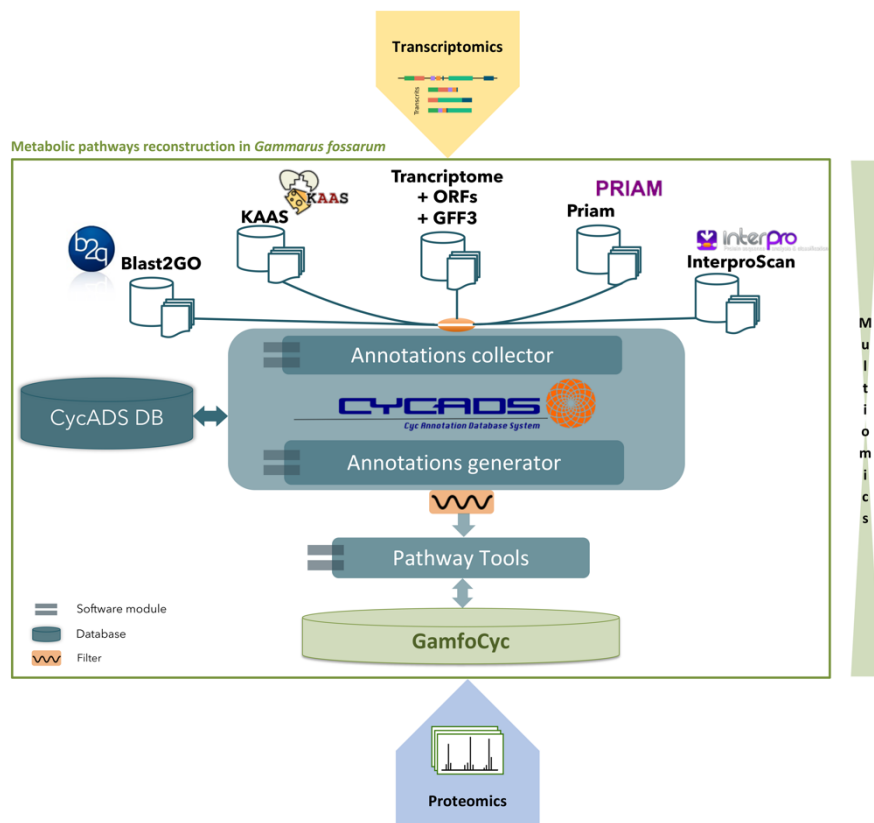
Transcriptomics

Transcripts

Metabolic pathways reconstruction in *Gammarus fossarum*

KAAS

KAAS

Trancriptome
+ ORFs
+ GFF3

PRIAM
Priam

b2g
Blast2GO

interpro
InterproScan

Annotations collector

CycADS DB

CYCADS
Cyc Annotation Database System

Annotations generator

Pathway Tools

Software module

Database

Filter

GamfoCyc

M
u
l
t
i
o
m
i
c
s

Proteomics